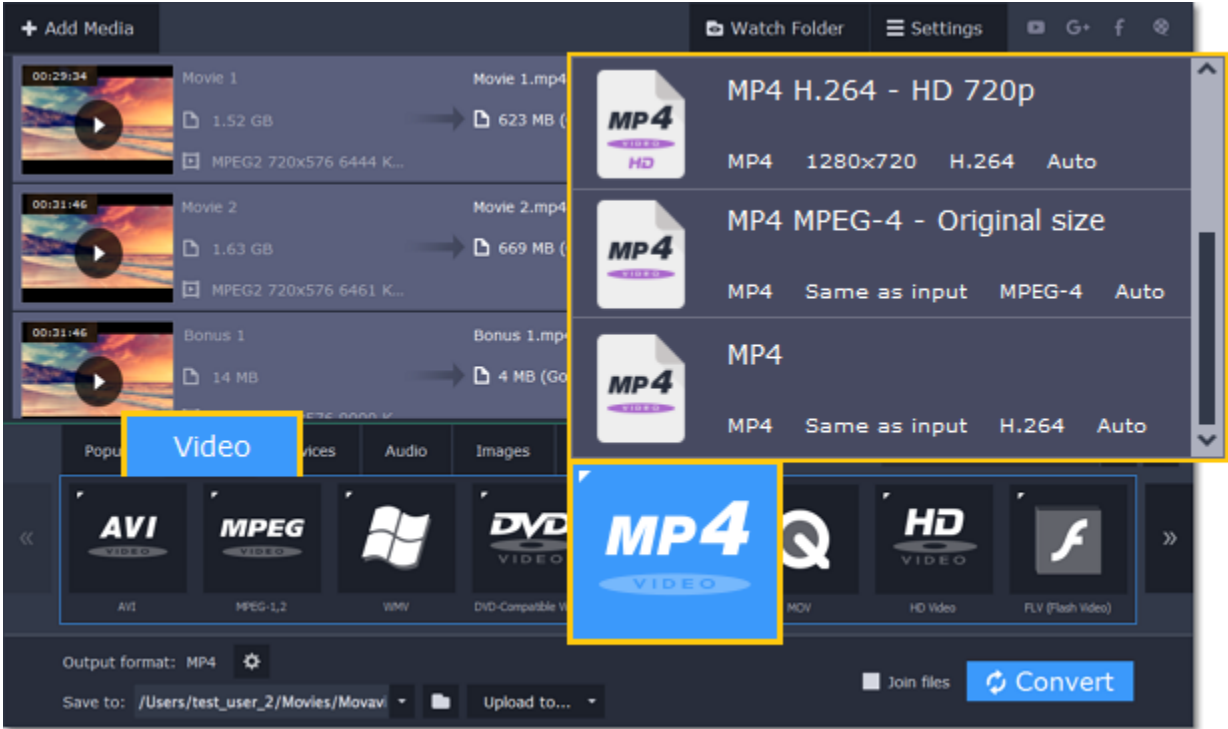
+ Add Media

Watch Folder

Settings

00:29:34

Movie 1

1.52 GB

MPEG2 720x576 6444 K...

Movie 1.mp4

623 MB (

00:31:46

Movie 2

1.63 GB

MPEG2 720x576 6461 K...

Movie 2.mp4

669 MB (

00:31:46

Bonus 1

14 MB

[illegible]576 9000 K...

Bonus 1.mp4

4 MB (Go

MP4 H.264 - HD 720p

MP4 1280x720 H.264 Auto

MP4 MPEG-4 - Original size

MP4 Same as input MPEG-4 Auto

MP4

MP4 Same as input H.264 Auto

Popu

Video

vices

Audio

Images

«

AVI VIDEO

AVI

MPEG VIDEO

MPEG-1,2

WMV

DVD VIDEO

DVD-Compatible V

MP4 VIDEO

MOV

HD VIDEO

HD Video

FLV (Flash Video)

»

Output format: MP4

Save to: /Users/test_user_2/Movies/Movavi

Upload to...

Join files

Convert